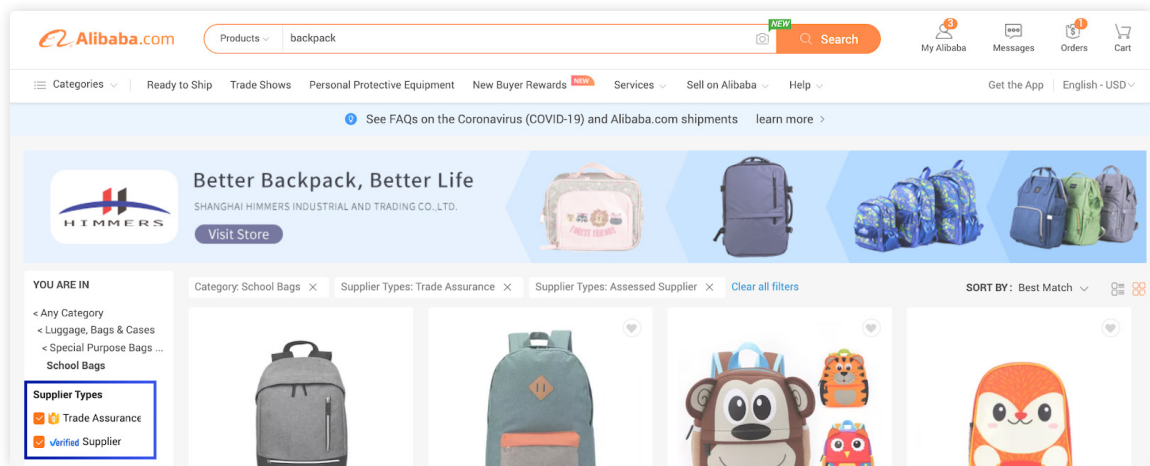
Alibaba.com

Products backpack NEW Search

3 My Alibaba Messages 1 Orders Cart

Categories Ready to Ship Trade Shows Personal Protective Equipment New Buyer Rewards NEW Services Sell on Alibaba Help Get the App English - USD

See FAQs on the Coronavirus (COVID-19) and Alibaba.com shipments learn more

HIMMERS

Better Backpack, Better Life

SHANGHAI HIMMERS INDUSTRIAL AND TRADING CO.,LTD.

Visit Store

YOU ARE IN

< Any Category
< Luggage, Bags & Cases
< Special Purpose Bags ...
School Bags

Supplier Types

Trade Assurance

Verified Supplier

Category: School Bags Supplier Types: Trade Assurance Supplier Types: Assessed Supplier Clear all filters

SORT BY: Best Match